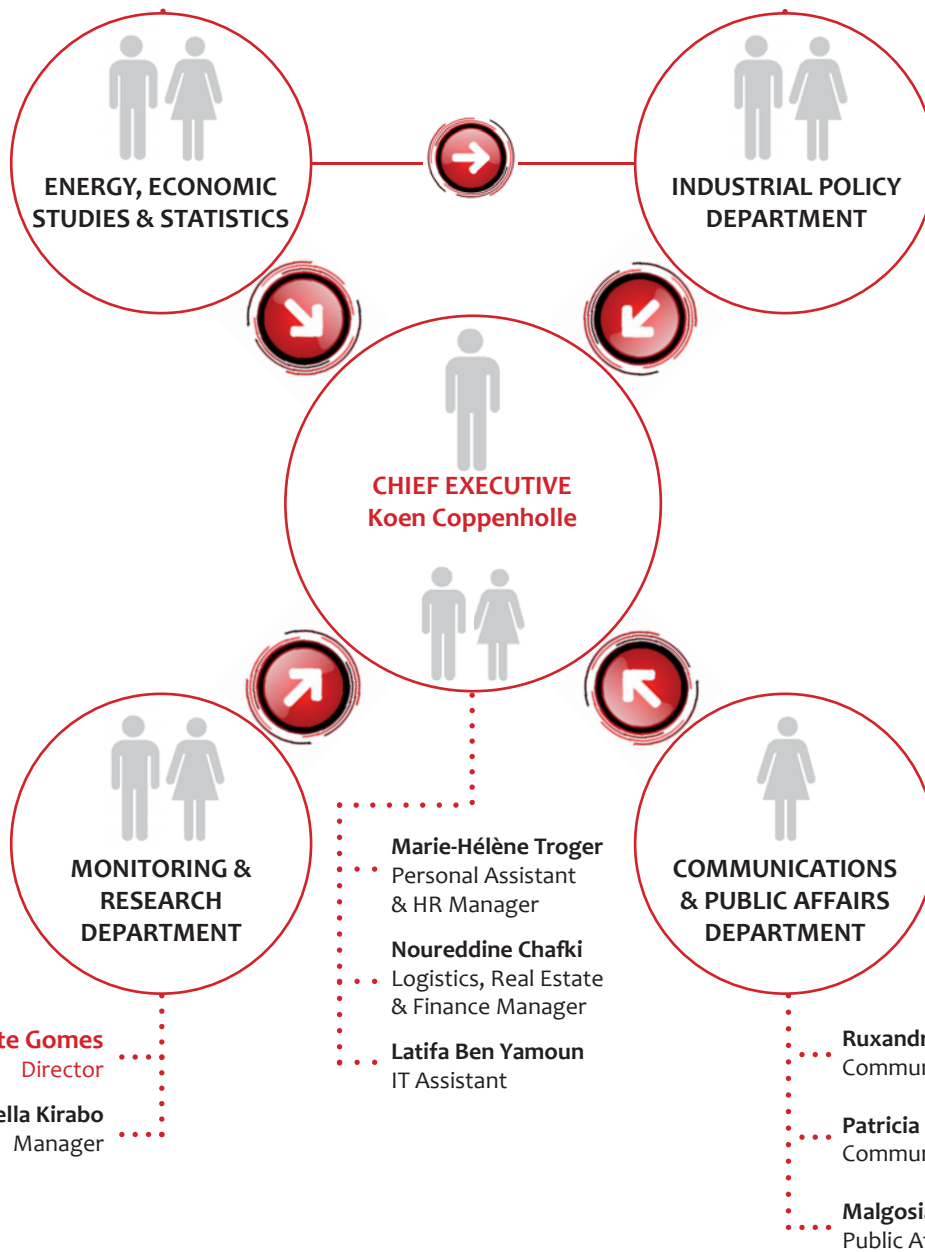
ENERGY, ECONOMIC STUDIES & STATISTICS

INDUSTRIAL POLICY DEPARTMENT

CHIEF EXECUTIVE
Koen Coppenholle

MONITORING & RESEARCH DEPARTMENT

COMMUNICATIONS & PUBLIC AFFAIRS DEPARTMENT

Marie-Hélène Troger
Personal Assistant & HR Manager

Noureddine Chafki
Logistics, Real Estate & Finance Manager

Latifa Ben Yamoun
IT Assistant

te Gomes
Director

ella Kirabo
Manager

Ruxandr
Commun

Patricia
Commun

Malgosi
Public A